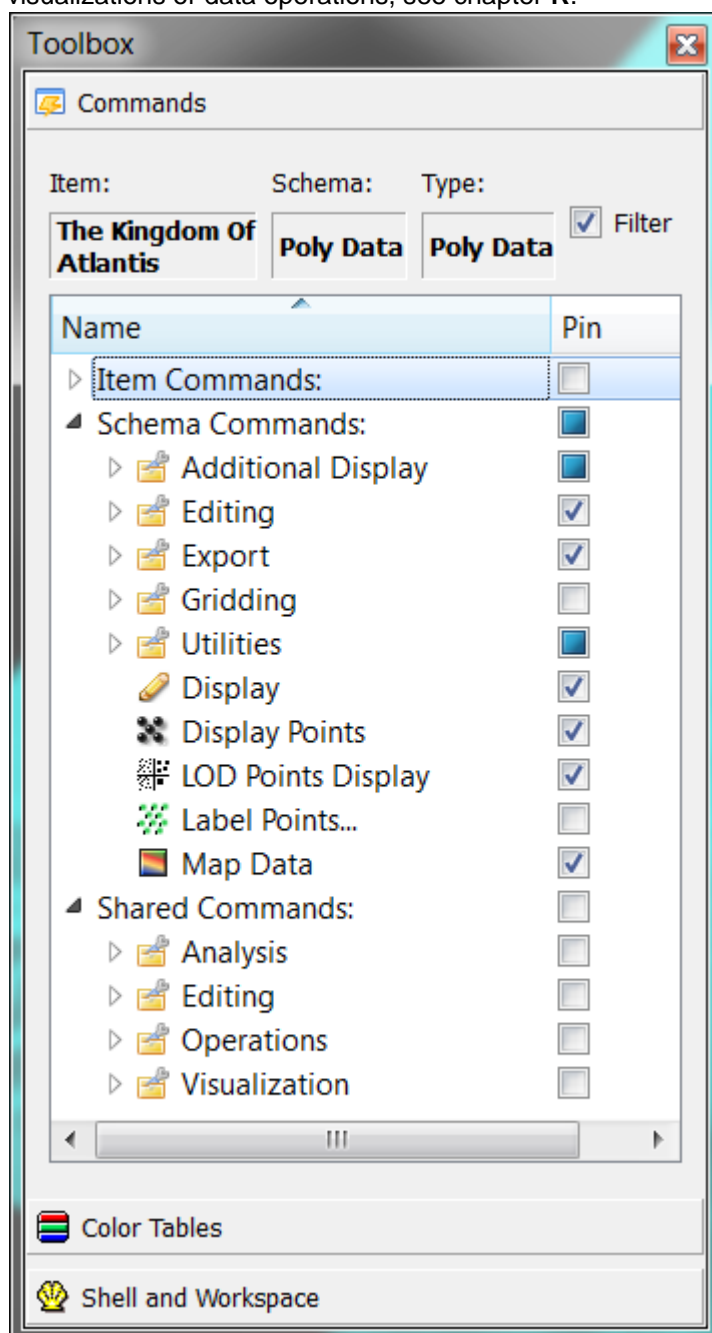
visualizations of data operations, see chapter K.

Toolbox

Commands

Item: Schema: Type:

The Kingdom Of Atlantis

Poly Data

Poly Data

Filter

| Name | Pin |
|---|---|
| Item Commands: | |
| Schema Commands: | |
| Additional Display | |
| Editing | |
| Export | |
| Gridding | |
| Utilities | |
| Display | |
| Display Points | |
| LOD Points Display | |
| Label Points... | |
| Map Data | |
| Shared Commands: | |
| Analysis | |
| Editing | |
| Operations | |
| Visualization | |

Color Tables

Shell and Workspace